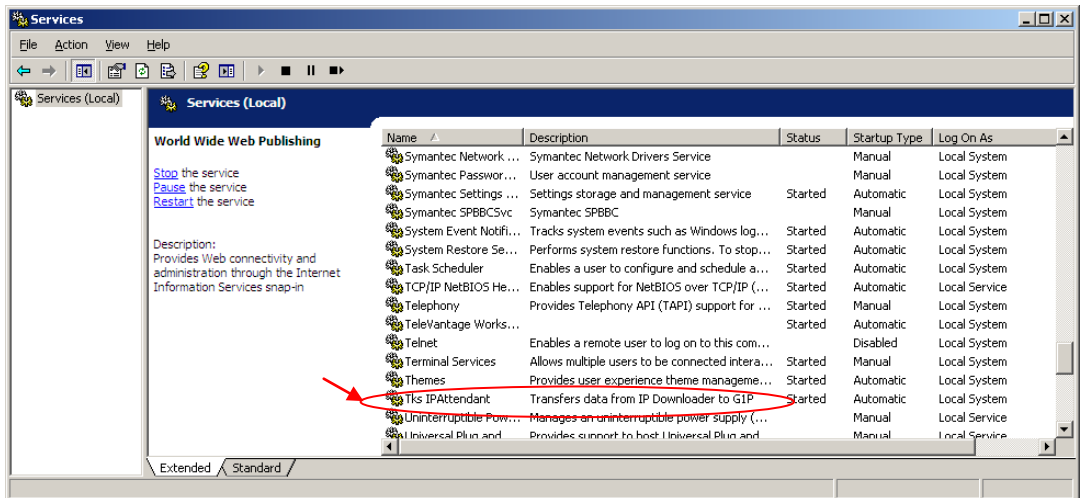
Services

File Action View Help

Services (Local)

Services (Local)

World Wide Web Publishing

Stop the service
Pause the service
Restart the service

Description:
Provides Web connectivity and administration through the Internet Information Services snap-in

| Name | Description | Status | Startup Type | Log On As |
|---|---|---|---|---|
| Symantec Network ... | Symantec Network Drivers Service | | Manual | Local System |
| Symantec Passwor... | User account management service | | Manual | Local System |
| Symantec Settings ... | Settings storage and management service | Started | Automatic | Local System |
| Symantec SPBBCSvc | Symantec SPBBC | | Manual | Local System |
| System Event Notifi... | Tracks system events such as Windows log... | Started | Automatic | Local System |
| System Restore Se... | Performs system restore functions. To stop... | Started | Automatic | Local System |
| Task Scheduler | Enables a user to configure and schedule a... | Started | Automatic | Local System |
| TCP/IP NetBIOS He... | Enables support for NetBIOS over TCP/IP (... | Started | Automatic | Local Service |
| Telephony | Provides Telephony API (TAPI) support for ... | Started | Manual | Local System |
| TeleVantage Works... | | Started | Automatic | Local System |
| Telnet | Enables a remote user to log on to this com... | | Disabled | Local System |
| Terminal Services | Allows multiple users to be connected intera... | Started | Manual | Local System |
| Themes | Provides user experience theme manageme... | Started | Automatic | Local System |
| Tks IPAttendant | Transfers data from IP Downloader to GIP | Started | Automatic | Local System |
| Uninterruptible Pow... | Manages an uninterruptible power supply (... | | Manual | Local Service |
| Universal Plug and ... | Provides support to host Universal Plug and... | | Manual | Local Service |

Extended Standard